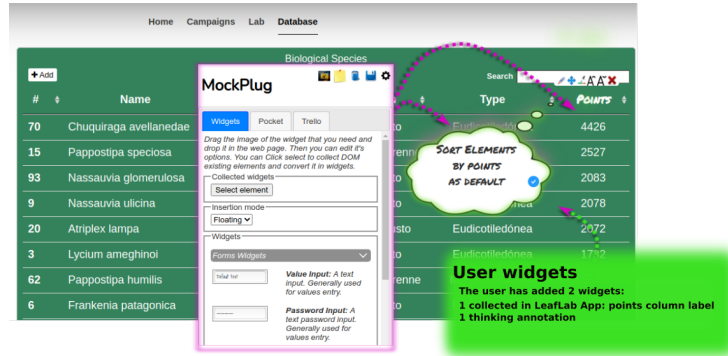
Home Campaigns Lab Database

Biological Species

+ Add

Search

| # | Name | | Type | Points |
|---|---|---|---|---|
| 70 | Chuquiraga avellanedae | | Eudicotiledónea | 4426 |
| 15 | Pappostipa speciosa | | | 2527 |
| 93 | Nassauvia glomerulosa | | | 2083 |
| 9 | Nassauvia ulicina | | ónea | 2078 |
| 20 | Atriplex lampa | usto | Eudicotiledónea | 2072 |
| 3 | Lycium ameghinoi | | Eudicotiledónea | 1732 |
| 62 | Pappostipa humilis | renne | | |
| 6 | Frankenia patagonica | | | |

MockPlug

Widgets Pocket Trello

Drag the image of the widget that you need and drop it in the web page. Then you can edit it's options. You can Click select to collect DOM existing elements and convert it in widgets.

Collected widgets

Select element

Insertion mode

Floating

Widgets

Forms Widgets

Input Value: A text input. Generally used for values entry.

Password Input: A text password input. Generally used for values entry.

Sort Elements by points as default

User widgets

The user has added 2 widgets:
1 collected in LeafLab App: points column label
1 thinking annotation